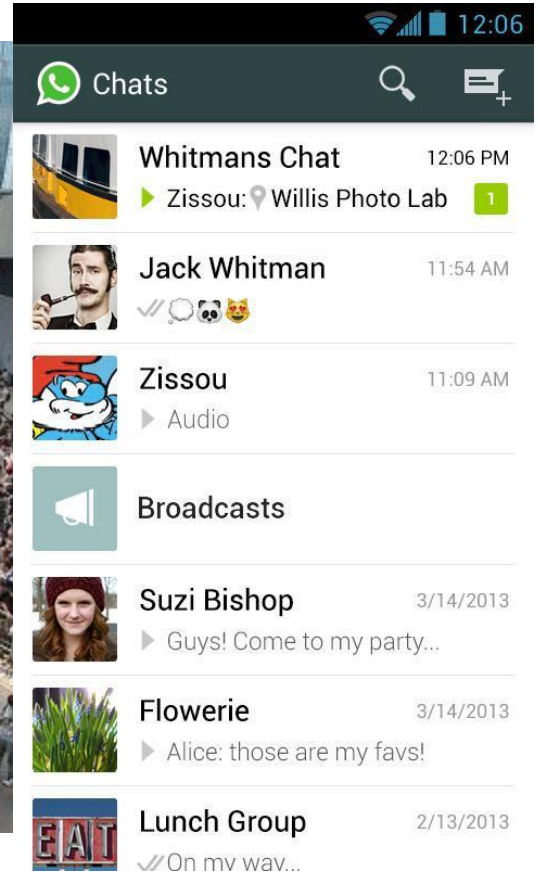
12:06

Chats

Whitmans Chat
12:06 PM
Zissou: Willis Photo Lab
1

Jack Whitman
11:54 AM

Zissou
11:09 AM
Audio

Broadcasts

Suzi Bishop
3/14/2013
Guys! Come to my party...

Flowerie
3/14/2013
Alice: those are my favs!

EAT

Lunch Group
2/13/2013
On my way...